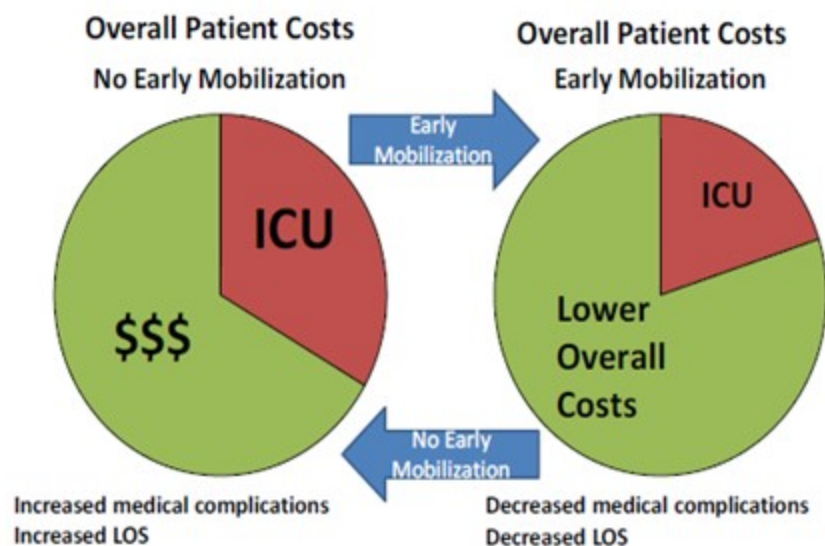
Overall Patient Costs
No Early Mobilization

ICU

$$$

Early Mobilization

Overall Patient Costs
Early Mobilization

ICU

Lower Overall Costs

No Early Mobilization

Increased medical complications
Increased LOS

Decreased medical complications
Decreased LOS